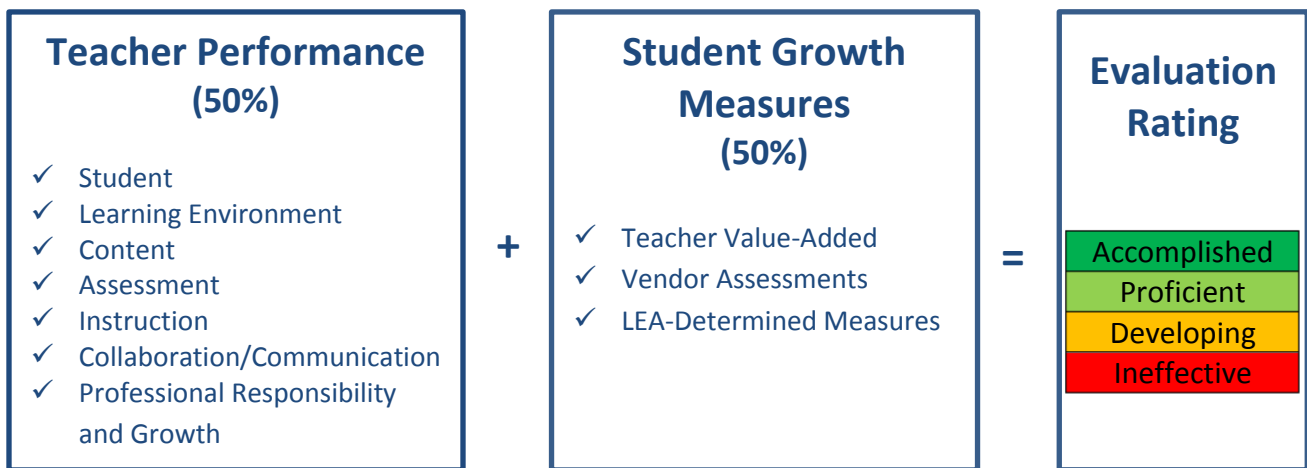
Teacher Performance (50%)

✓ Student
✓ Learning Environment
✓ Content
✓ Assessment
✓ Instruction
✓ Collaboration/Communication
✓ Professional Responsibility and Growth

+

Student Growth Measures (50%)

✓ Teacher Value-Added
✓ Vendor Assessments
✓ LEA-Determined Measures

=

Evaluation Rating

Accomplished
Proficient
Developing
Ineffective